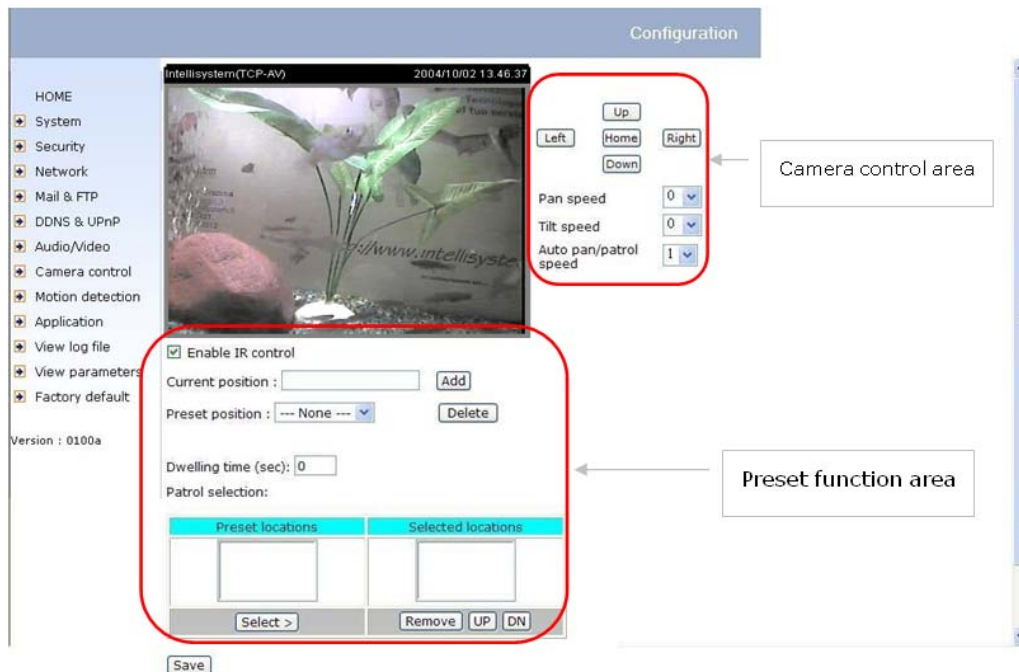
Configuration

HOME
System
Security
Network
Mail & FTP
DDNS & UPnP
Audio/Video
Camera control
Motion detection
Application
View log file
View parameters
Factory default

Version : 0100a

Intellisystem(TCP-AV) 2004/10/02 13.46.37

://www.intellisyste

Up
Left Home Right
Down
Pan speed 0
Tilt speed 0
Auto pan/patrol speed 1

Camera control area

Enable IR control
Current position : Add
Preset position : --- None --- Delete

Dwelling time (sec): 0
Patrol selection:

| Preset locations | Selected locations |
|---|---|
| | |
| Select > | Remove UP DN |

Preset function area

Save